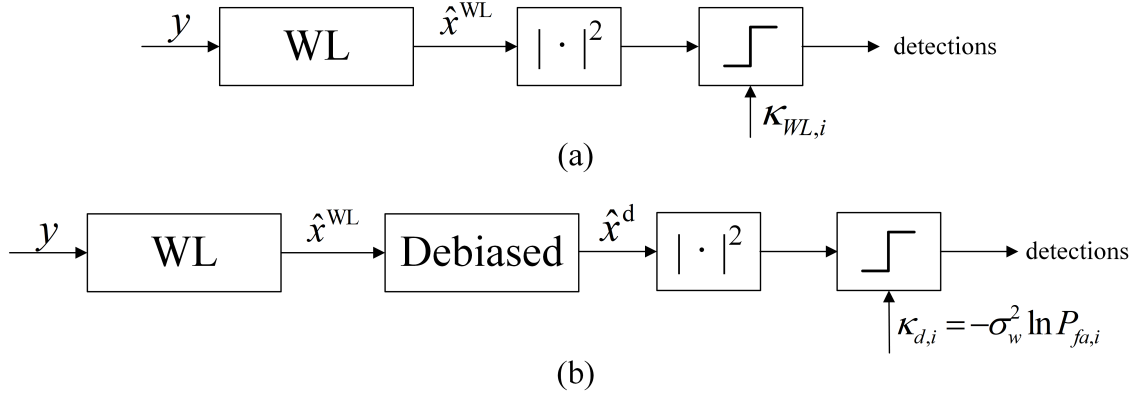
$y$ WL $\hat{x}^{\text{WL}}$ $|\cdot|^2$ detections

$\kappa_{WL,i}$

(a)

$y$ WL $\hat{x}^{\text{WL}}$ Debiased $\hat{x}^{\text{d}}$ $|\cdot|^2$ detections

$\kappa_{d,i} = -\sigma_w^2 \ln P_{fa,i}$

(b)